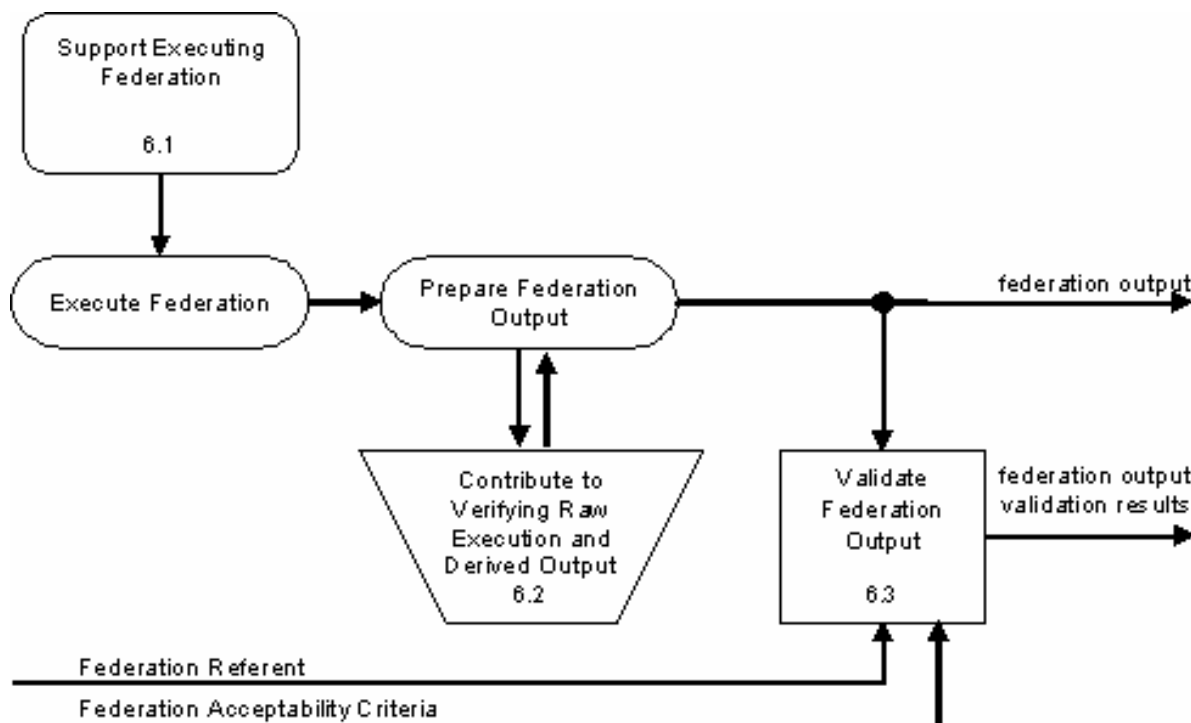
Support Executing Federation

6.1

Execute Federation

Prepare Federation Output

federation output

Contribute to Verifying Raw Execution and Derived Output
6.2

Validate Federation Output

6.3

federation output validation results

Federation Referent

Federation Acceptability Criteria